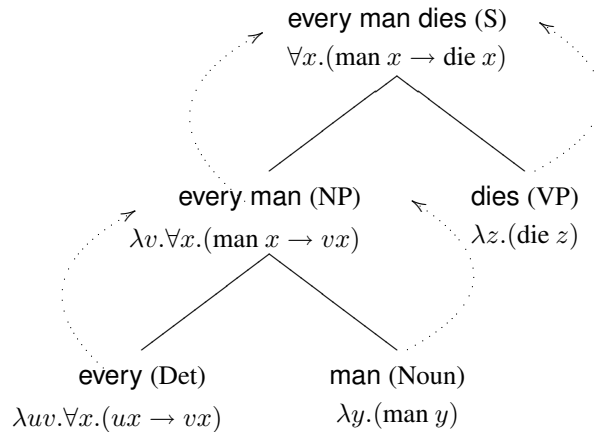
every man dies (S)
$\forall x.(\text{man } x \rightarrow \text{die } x)$

every man (NP)
$\lambda v.\forall x.(\text{man } x \rightarrow vx)$

dies (VP)
$\lambda z.(\text{die } z)$

every (Det)
$\lambda uv.\forall x.(ux \rightarrow vx)$

man (Noun)
$\lambda y.(\text{man } y)$